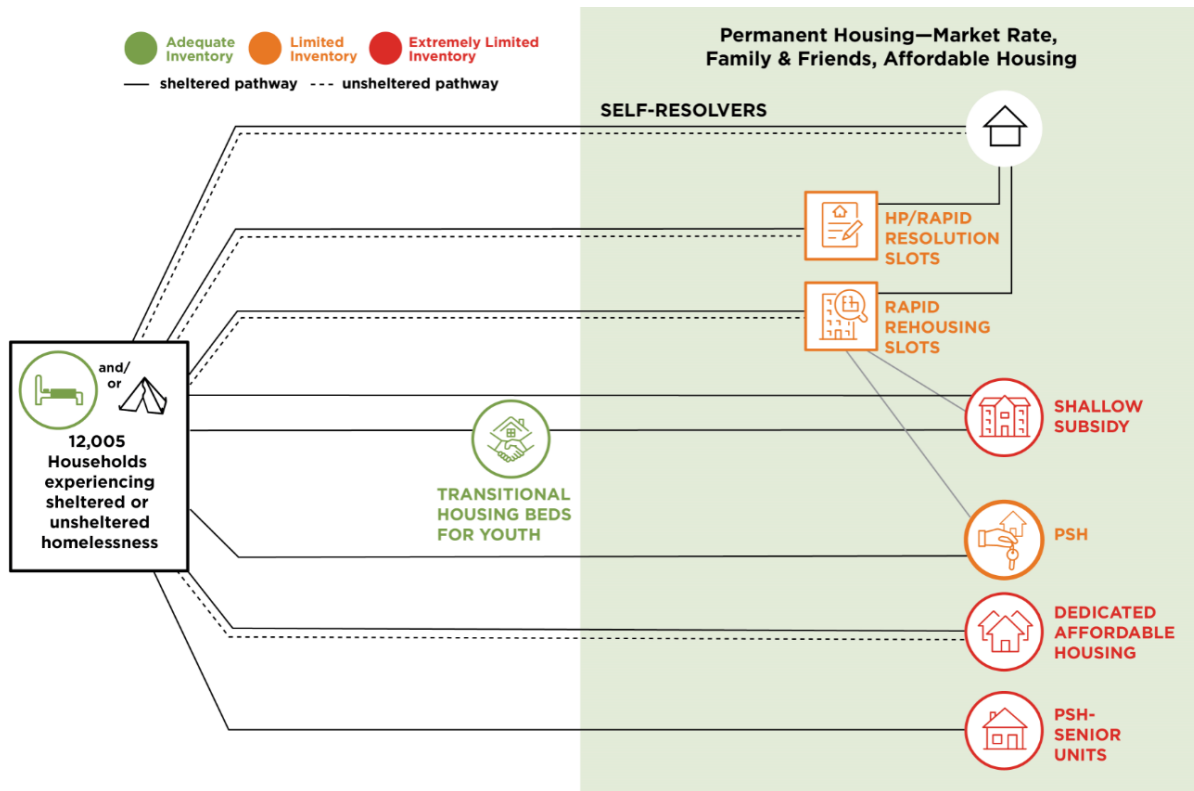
Adequate Inventory
Limited Inventory
Extremely Limited Inventory

sheltered pathway
unsheltered pathway

Permanent Housing—Market Rate, Family & Friends, Affordable Housing

SELF-RESOLVERS

HP/RAPID RESOLUTION SLOTS

RAPID REHOUSING SLOTS

and/or

12,005 Households experiencing sheltered or unsheltered homelessness

SHALLOW SUBSIDY

TRANSITIONAL HOUSING BEDS FOR YOUTH

PSH

DEDICATED AFFORDABLE HOUSING

PSH-SENIOR UNITS